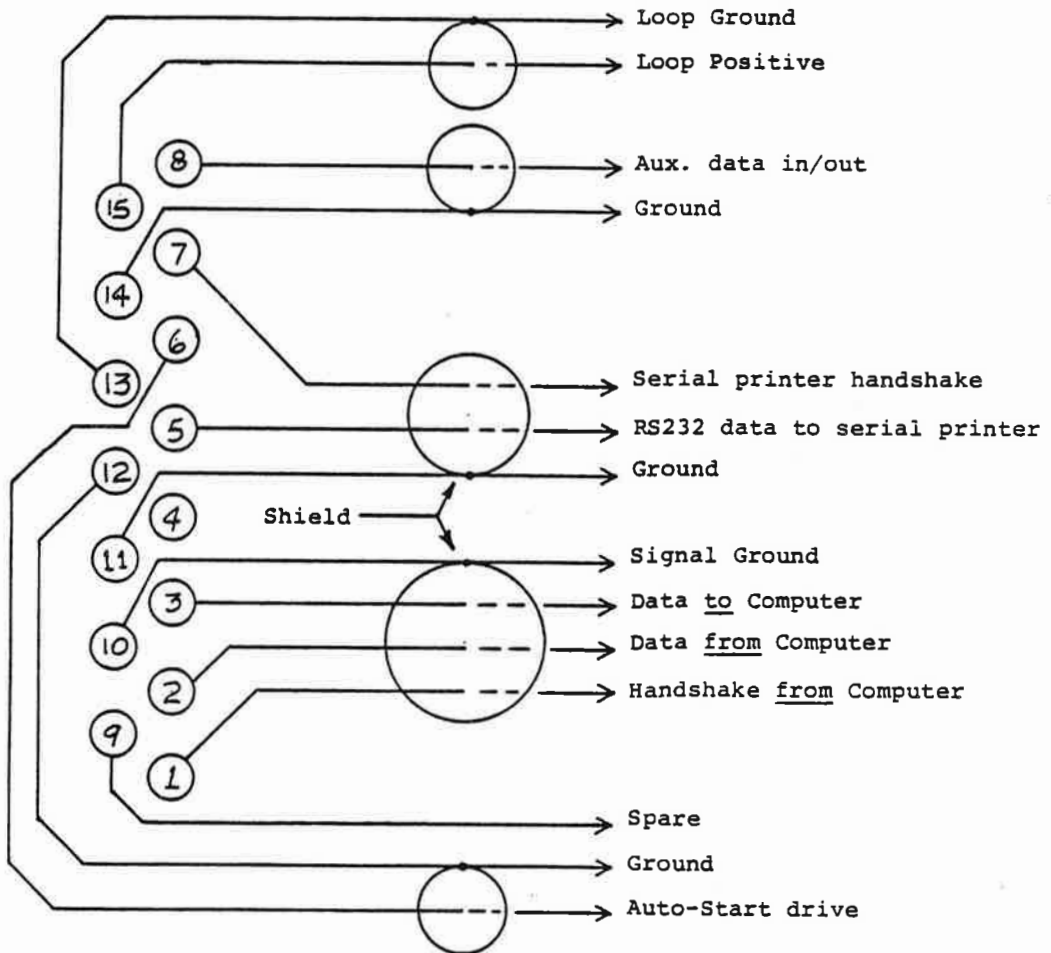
Loop Ground
Loop Positive
8
Aux. data in/out
15
Ground
14
7
6
13
Serial printer handshake
5
RS232 data to serial printer
12
Ground
4
Shield
11
Signal Ground
3
Data to Computer
10
Data from Computer
2
Handshake from Computer
9
1
Spare
Ground
Auto-Start drive